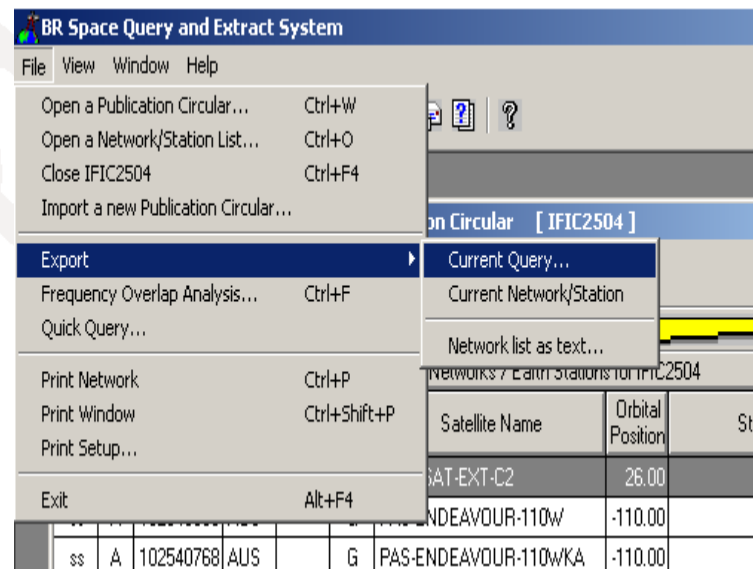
BR Space Query and Extract System

File View Window Help

Open a Publication Circular... Ctrl+W
Open a Network/Station List... Ctrl+O
Close IFIC2504 Ctrl+F4
Import a new Publication Circular...

Export
Frequency Overlap Analysis... Ctrl+F
Quick Query...

Print Network Ctrl+P
Print Window Ctrl+Shift+P
Print Setup...

Exit Alt+F4

Current Query...
Current Network/Station
Network list as text...

on Circular [ IFIC2504 ]

Networks / Earth Stations for IFIC2504

| | | | | | | Satellite Name | Orbital Position | St |
|---|---|---|---|---|---|---|---|---|
| | | | | | | SAT-EXT-C2 | 26.00 | |
| | | | | | | PAS-ENDEAVOUR-110W | -110.00 | |
| SS | A | 102540768 | AUS | | G | PAS-ENDEAVOUR-110WKA | -110.00 | |